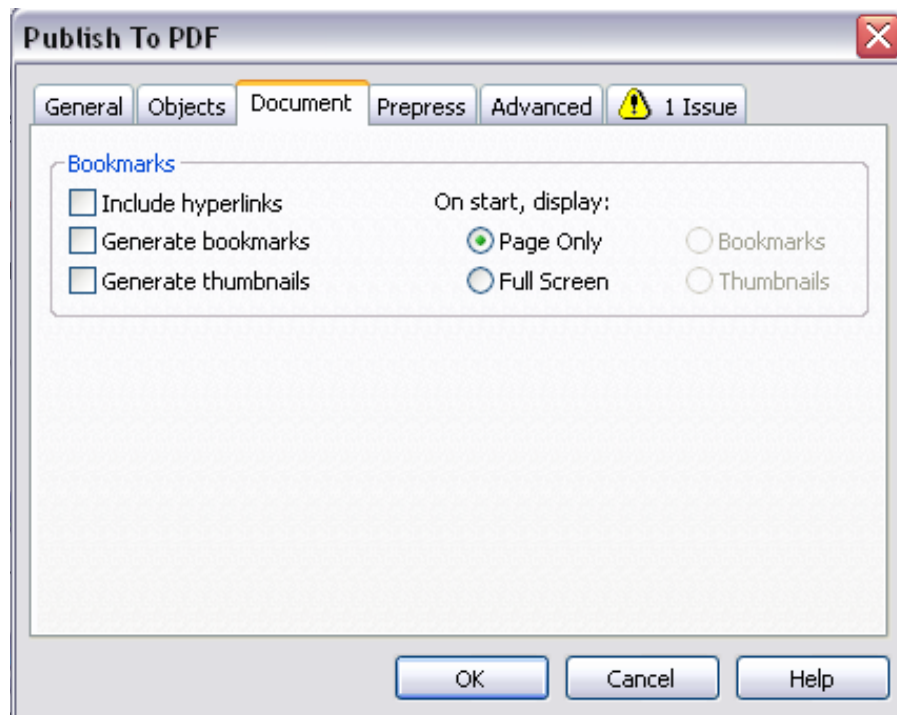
Publish To PDF

General | Objects | Document | Prepress | Advanced | 1 Issue

Bookmarks

Include hyperlinks

Generate bookmarks

Generate thumbnails

On start, display:

Page Only

Full Screen

Bookmarks

Thumbnails

OK

Cancel

Help